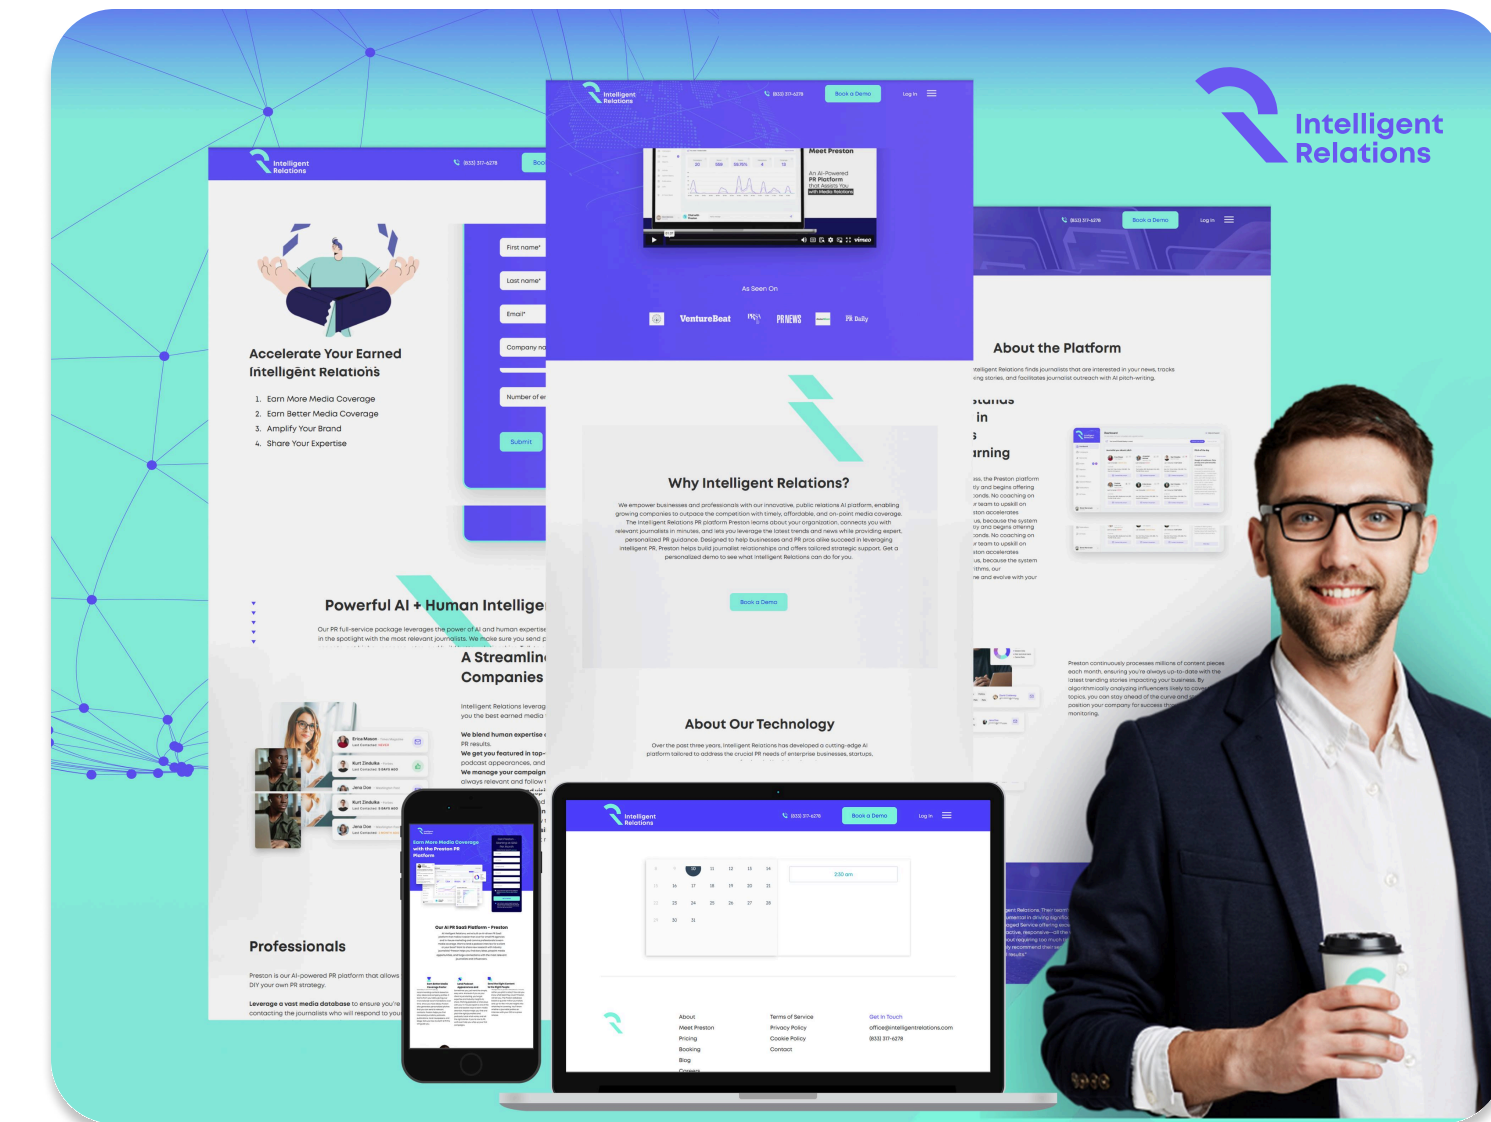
Intelligent Relations

Intelligent Relations (833) 317-6278 Book a Demo Log In

Meet Preston
An AI-Powered PR Platform that Assists You with Media Relations

As Seen On
VentureBeat PR NEWS PR Daily

Why Intelligent Relations?

We empower businesses and professionals with our innovative, public relations AI platform, enabling growing companies to outpace the competition with timely, affordable, and on-point media coverage. The Intelligent Relations PR platform Preston learns about your organization, connects you with relevant journalists in minutes, and lets you leverage the latest trends and news while providing expert, personalized PR guidance. Designed to help businesses and PR pros alike succeed in leveraging intelligent PR, Preston helps build journalist relationships and offers tailored strategic support. Get a personalized demo to see what Intelligent Relations can do for you.

Book a Demo

About Our Technology

Over the past three years, Intelligent Relations has developed a cutting-edge AI platform tailored to address the crucial PR needs of enterprise businesses, startups,

Intelligent Relations (833) 317-6278 Book a Demo

Accelerate Your Earned Intelligent Relations

1. Earn More Media Coverage
2. Earn Better Media Coverage
3. Amplify Your Brand
4. Share Your Expertise

First name*
Last name*
Email*
Company na
Number of e
Submit

Powerful AI + Human Intellige

Our PR full-service package leverages the power of AI and human expertise in the spotlight with the most relevant journalists. We make sure you send p

A Streamlin Companies

Intelligent Relations leverag you the best earned media

We blend human expertise PR results.
We get you featured in top- podcast appearances, and
We manage your campaign always relevant and follow

Erica Mason
Kurt Zinduka
Jana Doe
Kurt Zinduka
Jana Doe

Professionals

Preston is our AI-powered PR platform that allows DIY your own PR strategy.

Leverage a vast media database to ensure you're contacting the journalists who will respond to you

(833) 317-6278 Book a Demo Log In

About the Platform

Intelligent Relations finds journalists that are interested in your news, tracks ing stories, and facilitates journalist outreach with AI pitch-writing.

Preston continuously processes millions of content pieces each month, ensuring you're always up-to-date with the latest trending stories impacting your business. By algorithmically analyzing influencers likely to cove topics, you can stay ahead of the curve and position your company for success th monitoring.

Earn More Media Coverage with the Preston PR Platform

Our AI PR SaaS Platform – Preston

Intelligent Relations (833) 317-6278 Book a Demo Log In

2:30 pm

About
Meet Preston
Pricing
Booking
Blog
Careers

Terms of Service
Privacy Policy
Cookie Policy
Contact

Get In Touch
office@intelligentrelations.com
(833) 317-6278